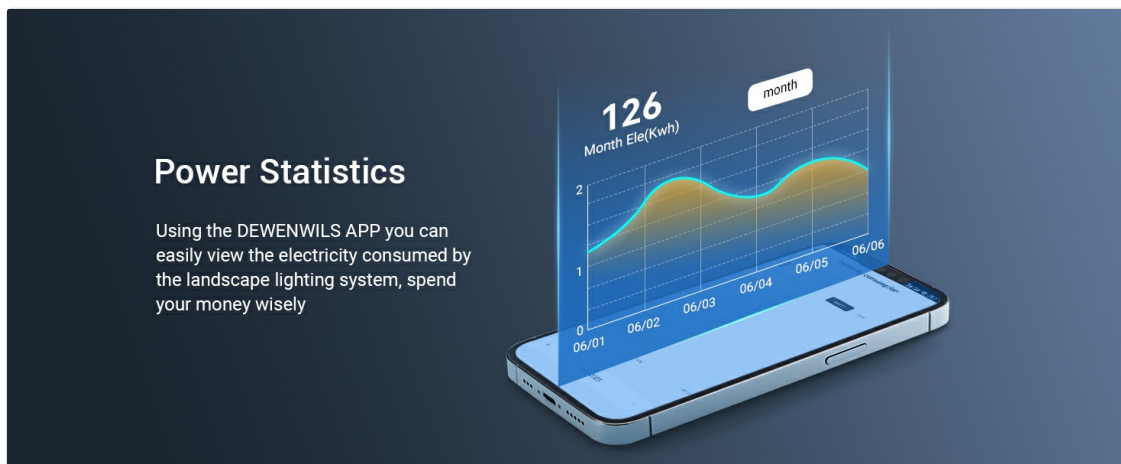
Power Statistics

Using the DEWENWILS APP you can easily view the electricity consumed by the landscape lighting system, spend your money wisely

126
Month Ele(Kwh)

month

2
1
0

06/01
06/02
06/03
06/04
06/05
06/06